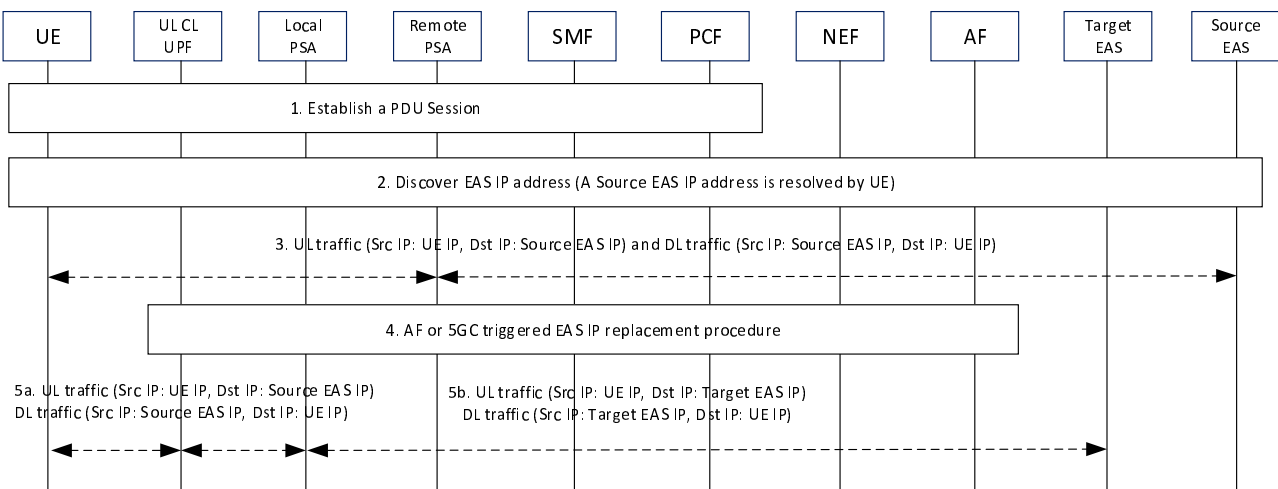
UE

UL CL UPF

Local PSA

Remote PSA

SMF

PCF

NEF

AF

Target EAS

Source EAS

1. Establish a PDU Session

2. Discover EAS IP address (A Source EAS IP address is resolved by UE)

3. UL traffic (Src IP: UE IP, Dst IP: Source EAS IP) and DL traffic (Src IP: Source EAS IP, Dst IP: UE IP)

4. AF or 5GC triggered EAS IP replacement procedure

5a. UL traffic (Src IP: UE IP, Dst IP: Source EAS IP)
DL traffic (Src IP: Source EAS IP, Dst IP: UE IP)

5b. UL traffic (Src IP: UE IP, Dst IP: Target EAS IP)
DL traffic (Src IP: Target EAS IP, Dst IP: UE IP)